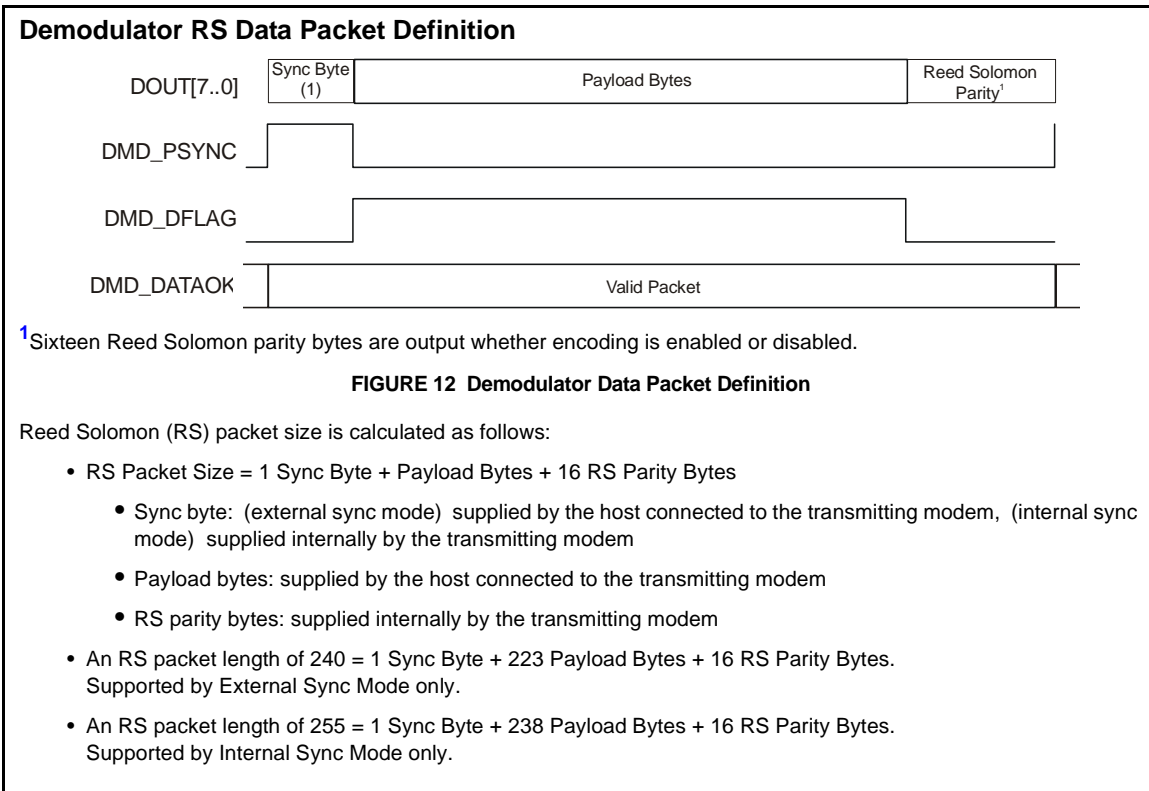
Demodulator RS Data Packet Definition

DOUT[7..0]

Sync Byte (1)

Payload Bytes

Reed Solomon Parity$^1$

DMD_PSYNC

DMD_DFLAG

DMD_DATAOK

Valid Packet

$^1$Sixteen Reed Solomon parity bytes are output whether encoding is enabled or disabled.

FIGURE 12 Demodulator Data Packet Definition

Reed Solomon (RS) packet size is calculated as follows:

• RS Packet Size = 1 Sync Byte + Payload Bytes + 16 RS Parity Bytes

• Sync byte: (external sync mode) supplied by the host connected to the transmitting modem, (internal sync mode) supplied internally by the transmitting modem

• Payload bytes: supplied by the host connected to the transmitting modem

• RS parity bytes: supplied internally by the transmitting modem

• An RS packet length of 240 = 1 Sync Byte + 223 Payload Bytes + 16 RS Parity Bytes. Supported by External Sync Mode only.

• An RS packet length of 255 = 1 Sync Byte + 238 Payload Bytes + 16 RS Parity Bytes. Supported by Internal Sync Mode only.